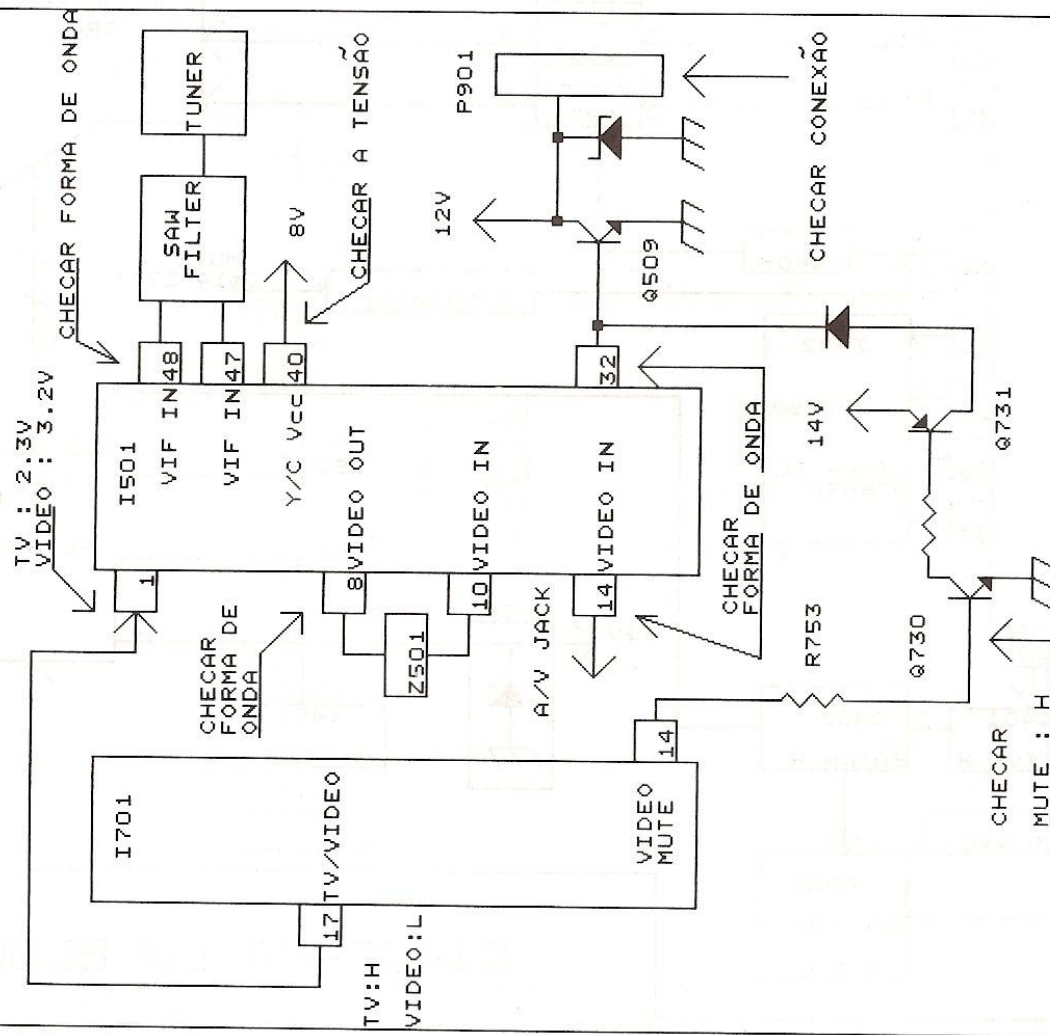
CHECAR FORMA DE ONDA
TUNER
SAW FILTER
P901
CHECAR A TENSÃO
8V
12V
CHECAR CONEXÃO
Q509
TV : 2.3V
VIDEO : 3.2V
48 VIF IN
47 VIF IN
40 Y/C Vcc
32
I501
VIDEO OUT
VIDEO IN
VIDEO IN
1
8
10
14
CHECAR FORMA DE ONDA
14V
Q731
CHECAR FORMA DE ONDA
Z501
A/V JACK
R753
Q730
I701
TV/VIDEO
17
VIDEO MUTE
14
TV:H
VIDEO:L
CHECAR
MUTE : H